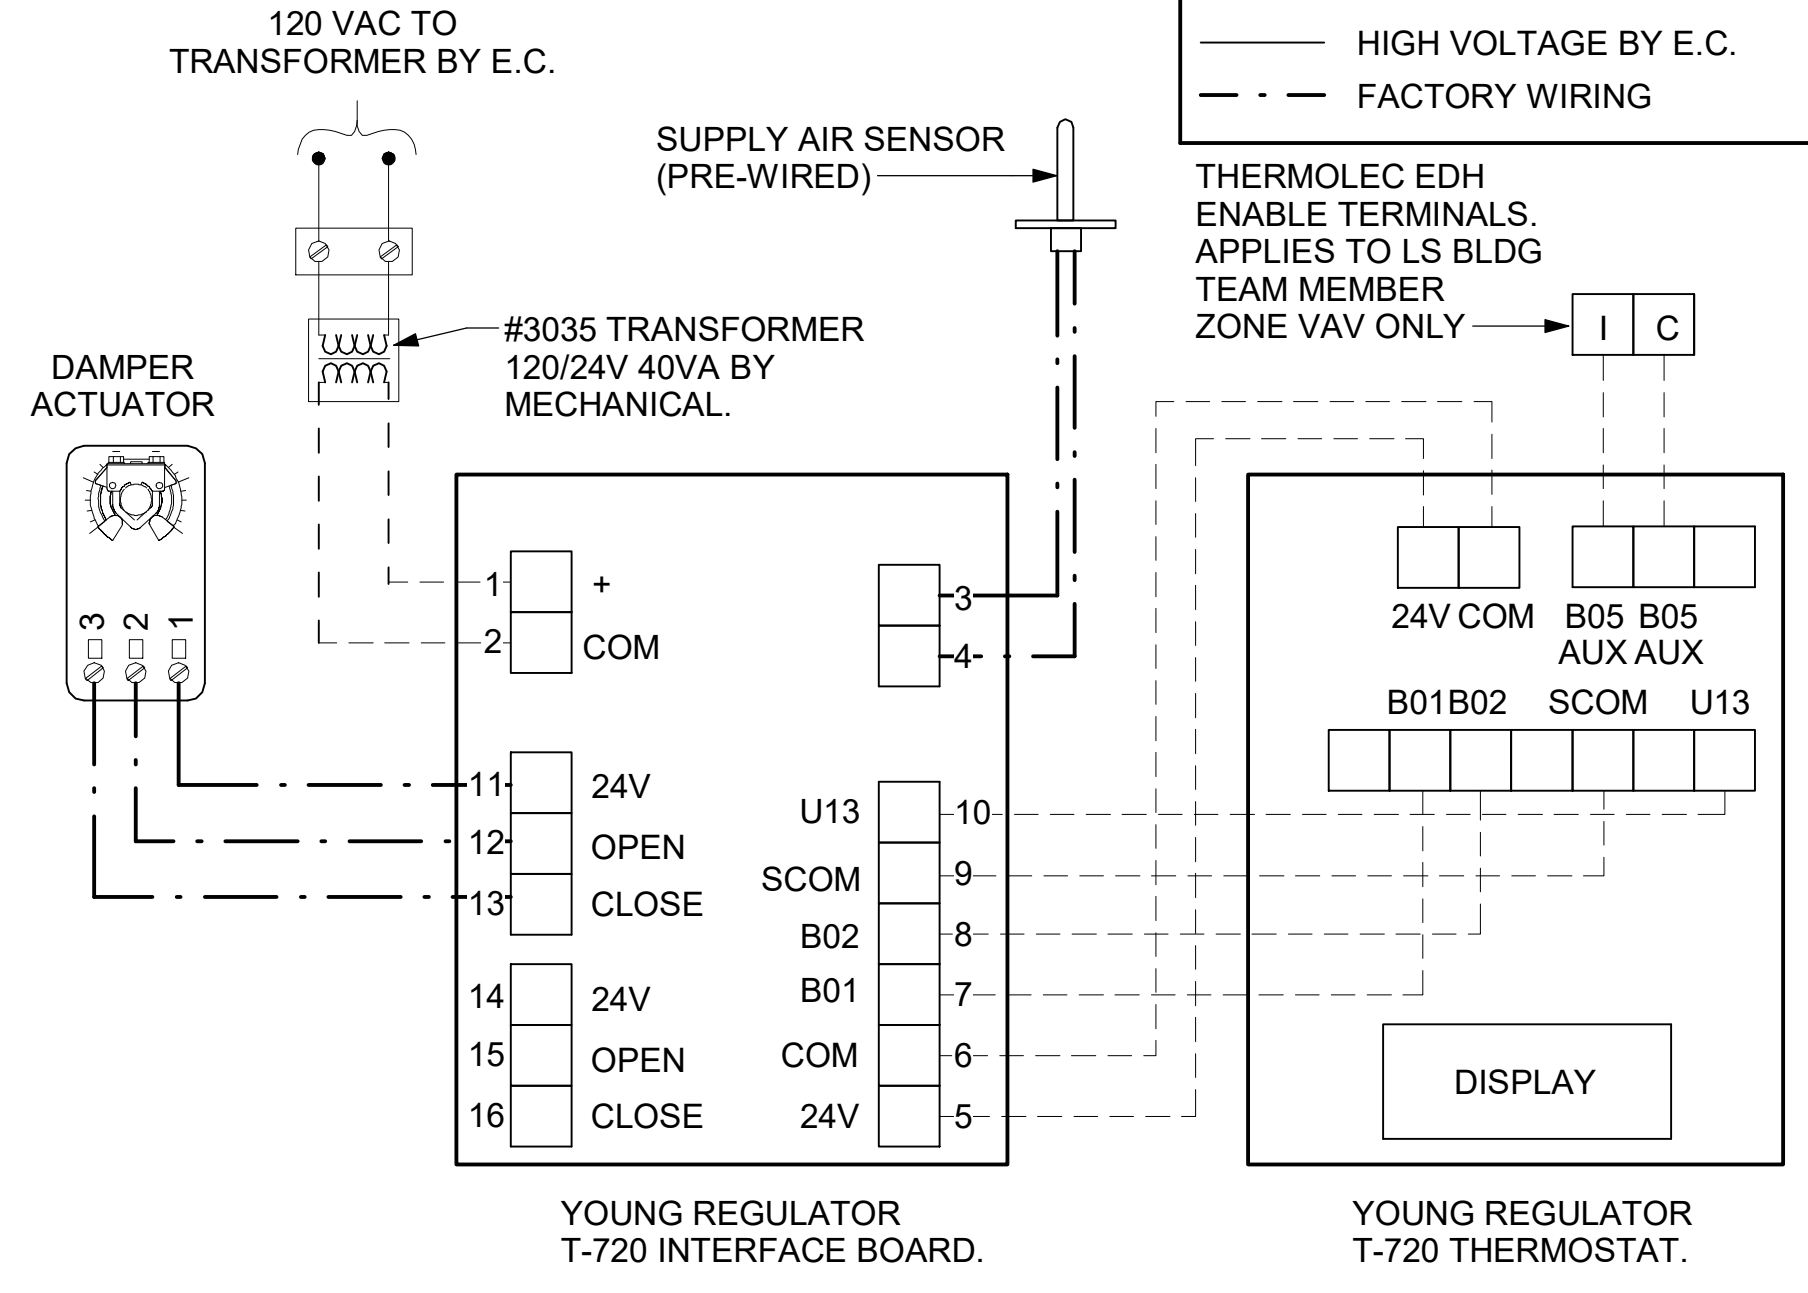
120 VAC TO
TRANSFORMER BY E.C.

HIGH VOLTAGE BY E.C.
FACTORY WIRING

SUPPLY AIR SENSOR
(PRE-WIRED)

THERMOLEC EDH
ENABLE TERMINALS.
APPLIES TO LS BLDG
TEAM MEMBER
ZONE VAV ONLY

I C

#3035 TRANSFORMER
120/24V 40VA BY
MECHANICAL.

DAMPER
ACTUATOR

3 2 1

1 +
2 COM

3
4

24V COM
B05 B05
AUX AUX

B01 B02 SCOM U13

11 24V
12 OPEN
13 CLOSE

U13 10
SCOM 9
B02 8
B01 7
COM 6
24V 5

14 24V
15 OPEN
16 CLOSE

DISPLAY

YOUNG REGULATOR
T-720 INTERFACE BOARD.

YOUNG REGULATOR
T-720 THERMOSTAT.